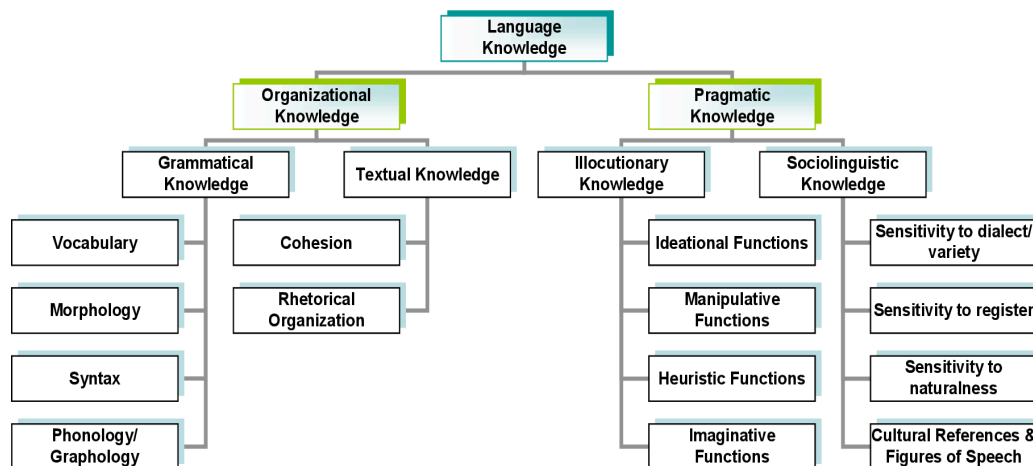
Language Knowledge

Organizational Knowledge

Pragmatic Knowledge

Grammatical Knowledge

Textual Knowledge

Illocutionary Knowledge

Sociolinguistic Knowledge

Vocabulary

Morphology

Syntax

Phonology/ Graphology

Cohesion

Rhetorical Organization

Ideational Functions

Manipulative Functions

Heuristic Functions

Imaginative Functions

Sensitivity to dialect/ variety

Sensitivity to register

Sensitivity to naturalness

Cultural References & Figures of Speech